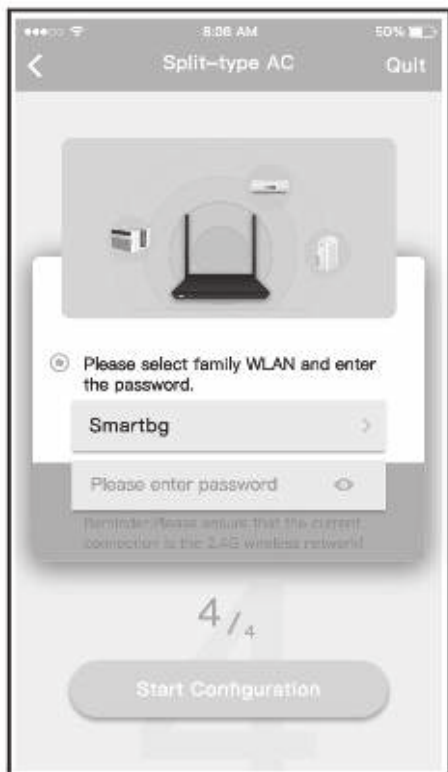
8:06 AM
50%
Split-type AC
Quit

Please select family WLAN and enter the password.
Smartbg
Please enter password
Reminder: Please ensure that the current connection is the 2.4G wireless network!

4 / 4

Start Configuration